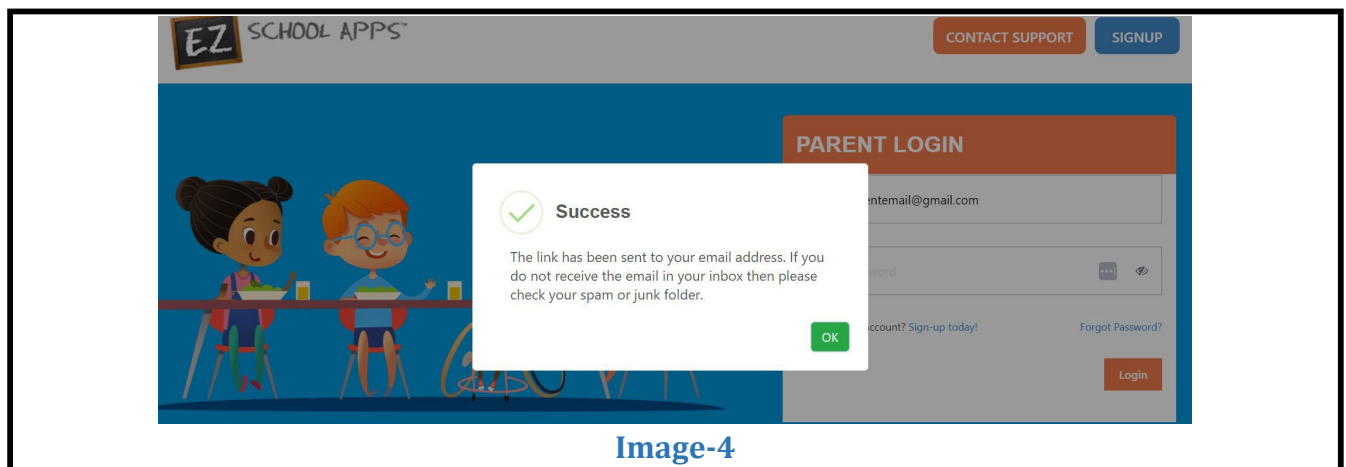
EZ SCHOOL APPS™

CONTACT SUPPORT

SIGNUP

PARENT LOGIN

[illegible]entemail@gmail.com

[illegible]word

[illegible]ccount? Sign-up today!

Forgot Password?

Login

Success

The link has been sent to your email address. If you do not receive the email in your inbox then please check your spam or junk folder.

OK

Image-4